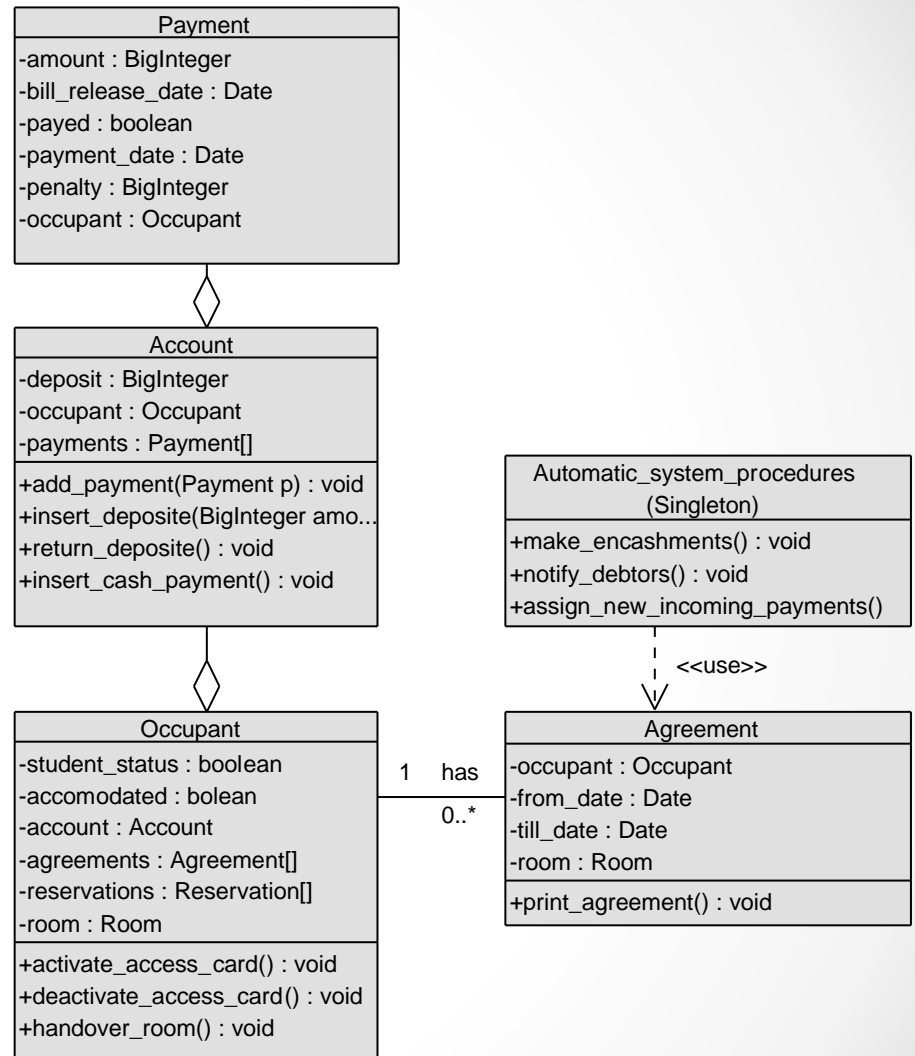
Payment
-amount : BigInteger
-bill_release_date : Date
-payed : boolean
-payment_date : Date
-penalty : BigInteger
-occupant : Occupant

Account
-deposit : BigInteger
-occupant : Occupant
-payments : Payment[]
+add_payment(Payment p) : void
+insert_deposite(BigInteger amo...
+return_deposite() : void
+insert_cash_payment() : void

Automatic_system_procedures
(Singleton)
+make_encashments() : void
+notify_debtors() : void
+assign_new_incoming_payments()

<<use>>

Occupant
-student_status : boolean
-accomodated : bolean
-account : Account
-agreements : Agreement[]
-reservations : Reservation[]
-room : Room
+activate_access_card() : void
+deactivate_access_card() : void
+handover_room() : void

1 has
0..*

Agreement
-occupant : Occupant
-from_date : Date
-till_date : Date
-room : Room
+print_agreement() : void